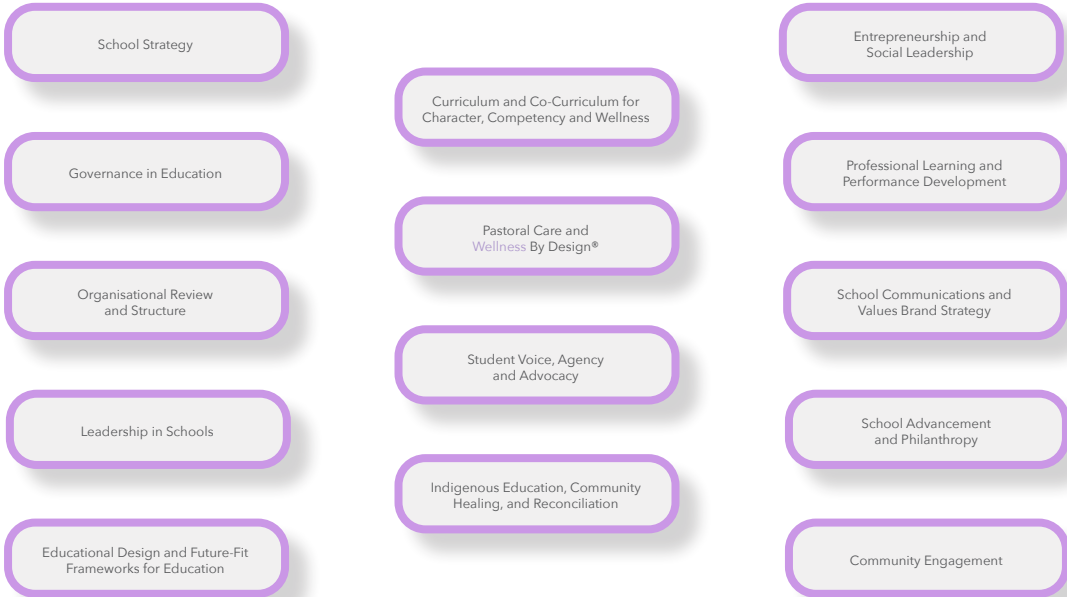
School Strategy

Governance in Education

Organisational Review and Structure

Leadership in Schools

Educational Design and Future-Fit Frameworks for Education

Curriculum and Co-Curriculum for Character, Competency and Wellness

Pastoral Care and Wellness By Design®

Student Voice, Agency and Advocacy

Indigenous Education, Community Healing, and Reconciliation

Entrepreneurship and Social Leadership

Professional Learning and Performance Development

School Communications and Values Brand Strategy

School Advancement and Philanthropy

Community Engagement